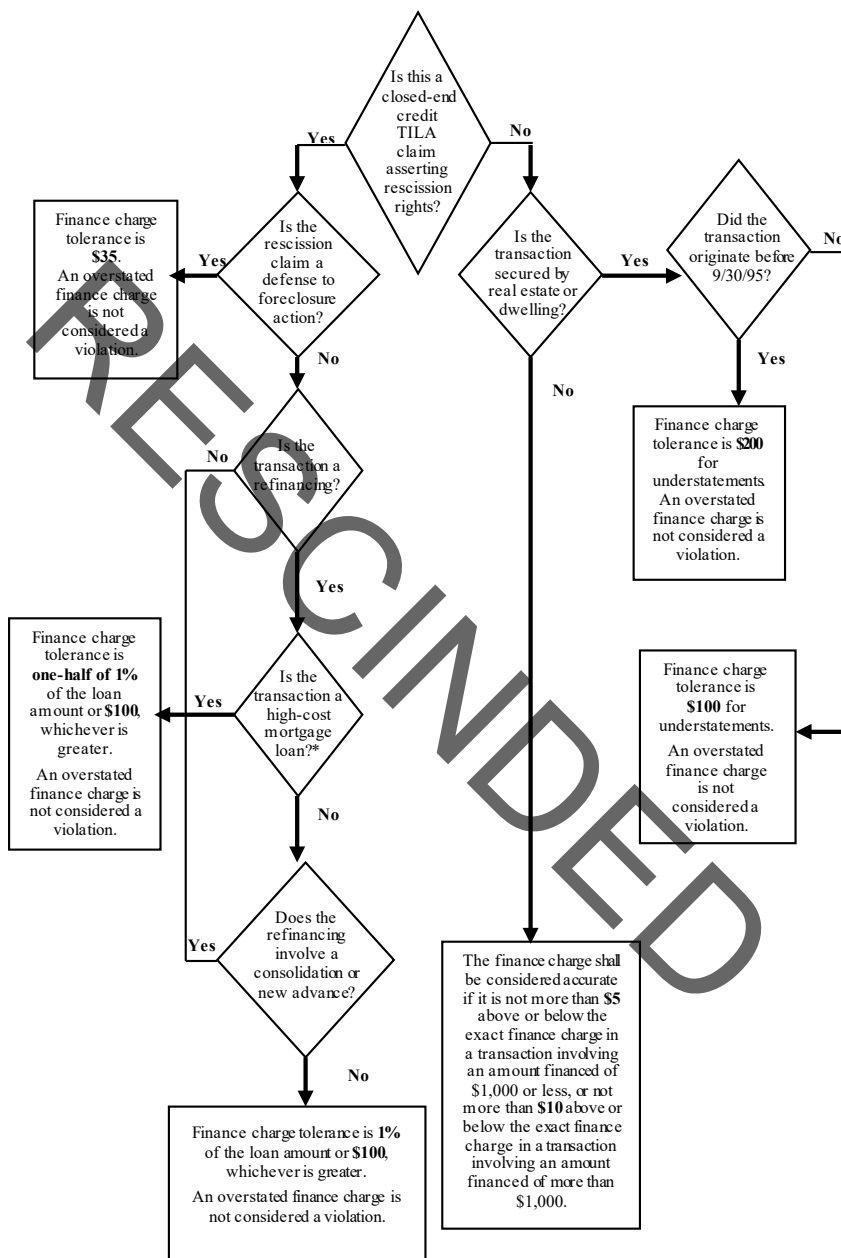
Is this a closed-end credit TILA claim asserting rescission rights?

Yes

No

Is the rescission claim a defense to foreclosure action?

Yes

Finance charge tolerance is **$35**. An overstated finance charge is not considered a violation.

No

Is the transaction secured by real estate or dwelling?

Yes

Did the transaction originate before 9/30/95?

No

Yes

Finance charge tolerance is **$200** for understatements. An overstated finance charge is not considered a violation.

No

Is the transaction a refinancing?

No

Yes

Is the transaction a high-cost mortgage loan?*

Yes

Finance charge tolerance is **one-half of 1%** of the loan amount or **$100**, whichever is greater.

An overstated finance charge is not considered a violation.

Finance charge tolerance is **$100** for understatements.

An overstated finance charge is not considered a violation.

No

Does the refinancing involve a consolidation or new advance?

Yes

No

Finance charge tolerance is **1%** of the loan amount or **$100**, whichever is greater.

An overstated finance charge is not considered a violation.

The finance charge shall be considered accurate if it is not more than **$5** above or below the exact finance charge in a transaction involving an amount financed of $1,000 or less, or not more than **$10** above or below the exact finance charge in a transaction involving an amount financed of more than $1,000.

RESCINDED